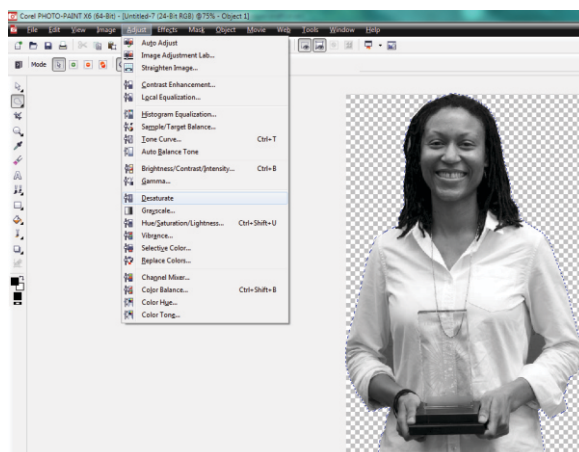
Corel PHOTO-PAINT X6 (64-Bit) - [Untitled-7 (24-Bit RGB) @ 75% - Object 1]

File Edit View Image Adjust Effects Mask Object Movie Web Tools Window Help

Mode

Auto Adjust
Image Adjustment Lab...
Straighten Image...
Contrast Enhancement...
Local Equalization...
Histogram Equalization...
Sample/Target Balance...
Tone Curve... Ctrl+T
Auto Balance Tone
Brightness/Contrast/Intensity... Ctrl+B
Gamma...
Desaturate
Grayscale...
Hue/Saturation/Lightness... Ctrl+Shift+U
Vibrance...
Selective Color...
Replace Colors...
Channel Mixer...
Color Balance... Ctrl+Shift+B
Color Hue...
Color Tone...